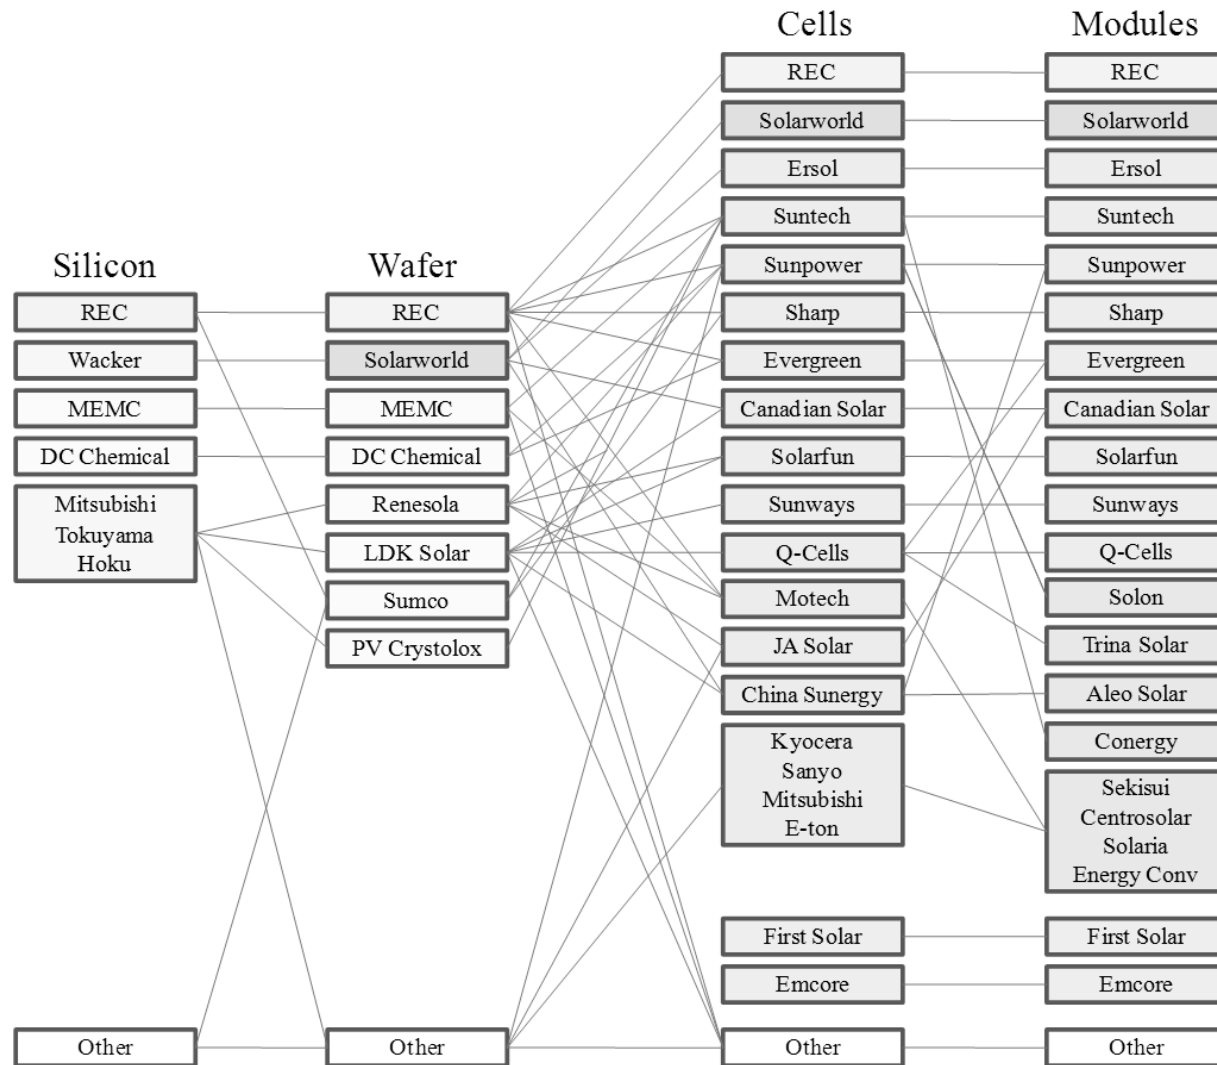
Silicon

REC
Wacker
MEMC
DC Chemical
Mitsubishi
Tokuyama
Hoku
Other

Wafer

REC
Solarworld
MEMC
DC Chemical
Renesola
LDK Solar
Sumco
PV Crystolox
Other

Cells

REC
Solarworld
Ersol
Suntech
Sunpower
Sharp
Evergreen
Canadian Solar
Solarfun
Sunways
Q-Cells
Motech
JA Solar
China Sunergy
Kyocera
Sanyo
Mitsubishi
E-ton
First Solar
Emcore
Other

Modules

REC
Solarworld
Ersol
Suntech
Sunpower
Sharp
Evergreen
Canadian Solar
Solarfun
Sunways
Q-Cells
Solon
Trina Solar
Aleo Solar
Conergy
Sekisui
Centrosolar
Solaria
Energy Conv
First Solar
Emcore
Other